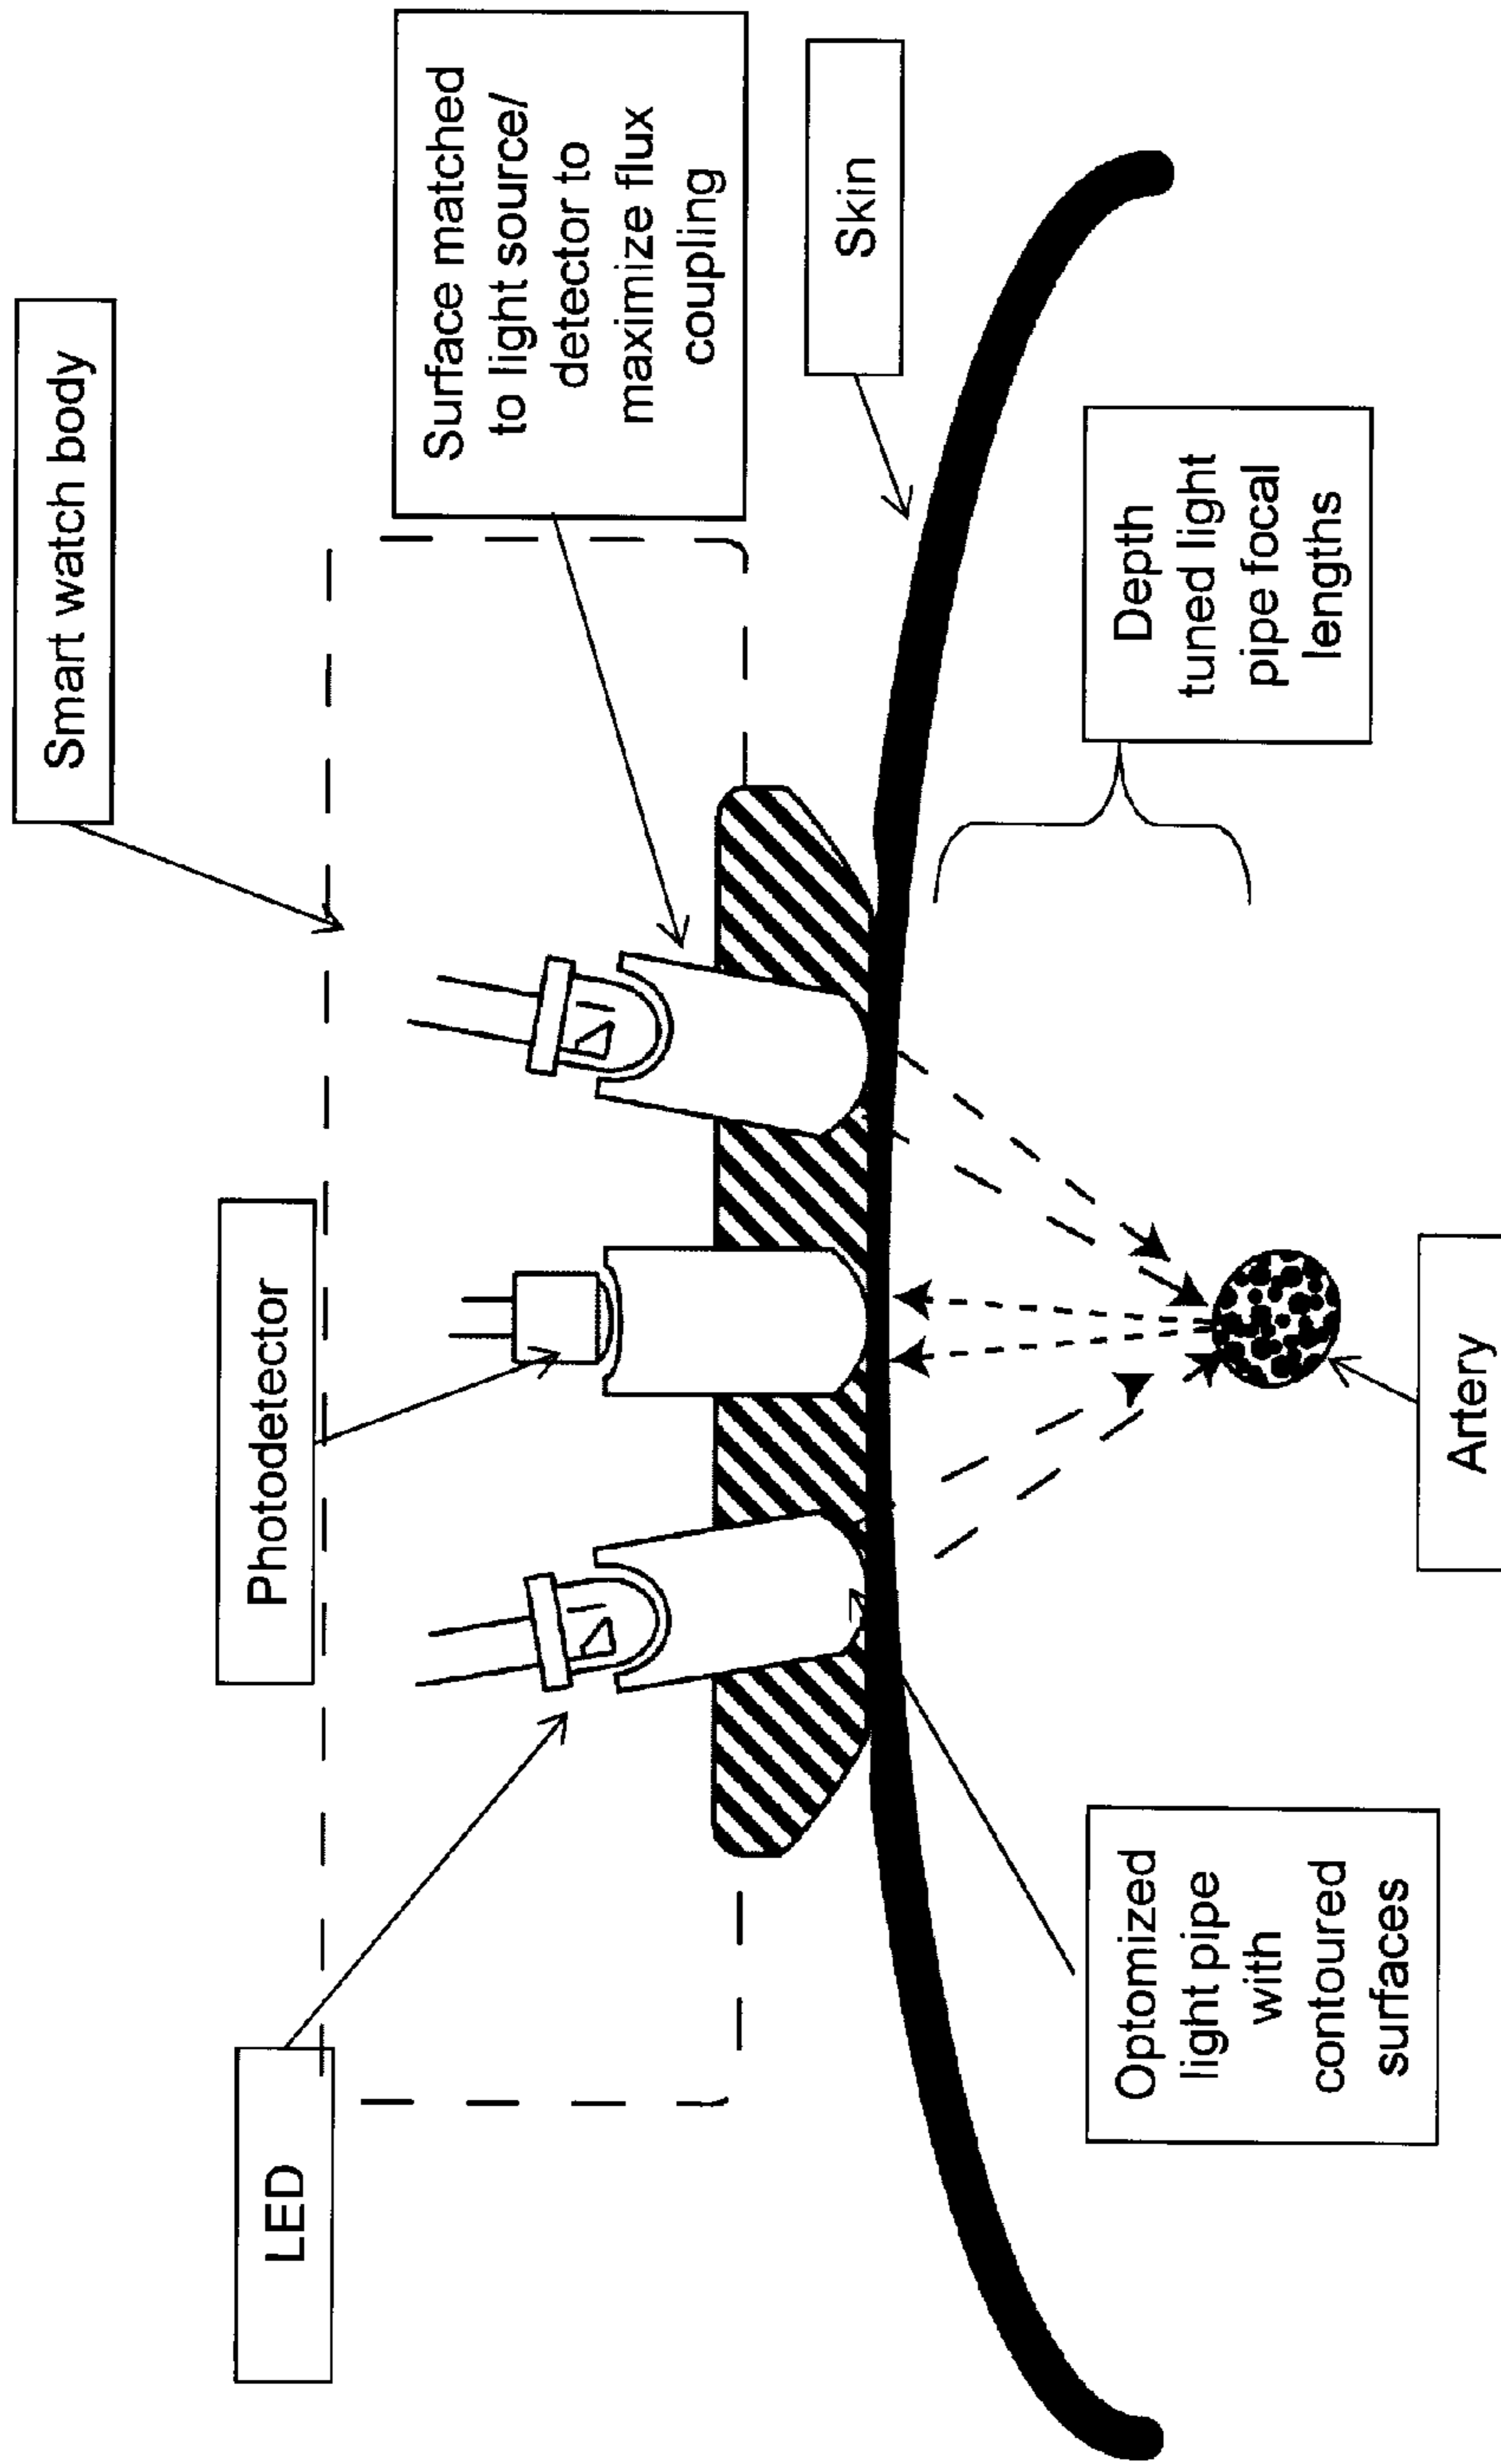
Smart watch body

Surface matched to light source/ detector to maximize flux coupling

Skin

Depth tuned light pipe focal lengths

Photodetector

Artery

LED

Optomized light pipe with contoured surfaces